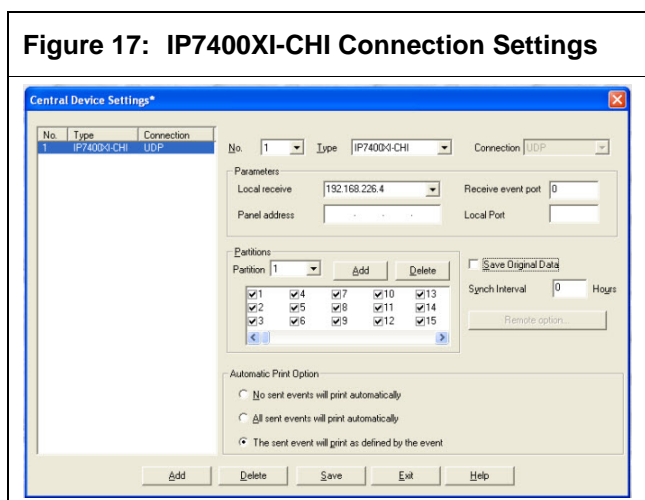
Figure 17: IP7400XI-CHI Connection Settings

Central Device Settings*

| No. | Type | Connection |
|---|---|---|
| 1 | IP7400XI-CHI | UDP |

No. 1 Type IP7400XI-CHI Connection UDP

Parameters

Local receive 192.168.226.4

Receive event port 0

Panel address . . .

Local Port

Partitions

Partition 1 Add Delete

1 4 7 10 13
2 5 8 11 14
3 6 9 12 15

Save Original Data

Synch Interval 0 Hours

Remote option...

Automatic Print Option

No sent events will print automatically

All sent events will print automatically

The sent event will print as defined by the event

Add Delete Save Exit Help